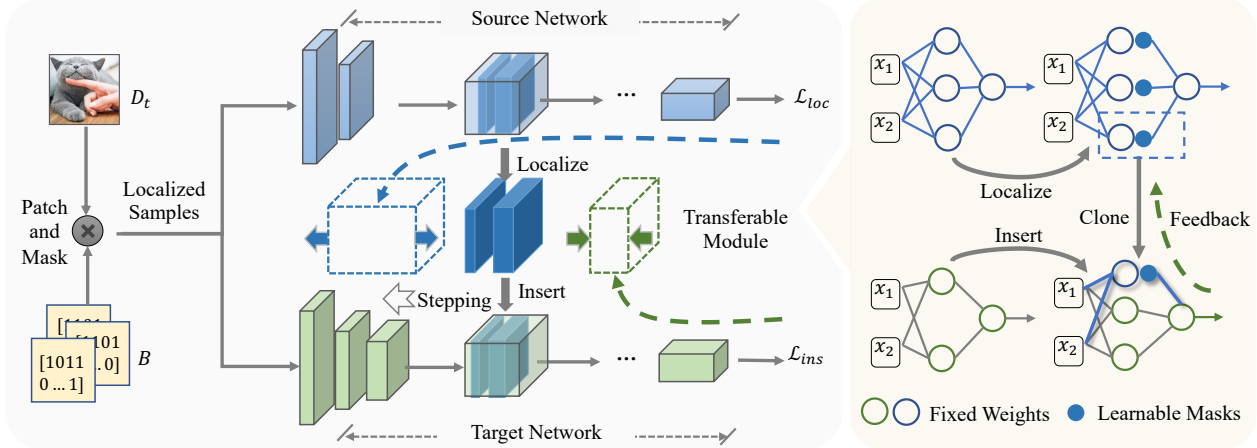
Source Network

$D_t$

$\mathcal{L}_{loc}$

Localize

Patch and Mask

Localized Samples

Transferable Module

Stepping

Insert

[101 [101 [1011 0 ... 1] .. 0]

$B$

$\mathcal{L}_{ins}$

Target Network

$x_1$

$x_2$

$x_1$

$x_2$

Localize

Clone

Feedback

Insert

$x_1$

$x_2$

$x_1$

$x_2$

Fixed Weights

Learnable Masks